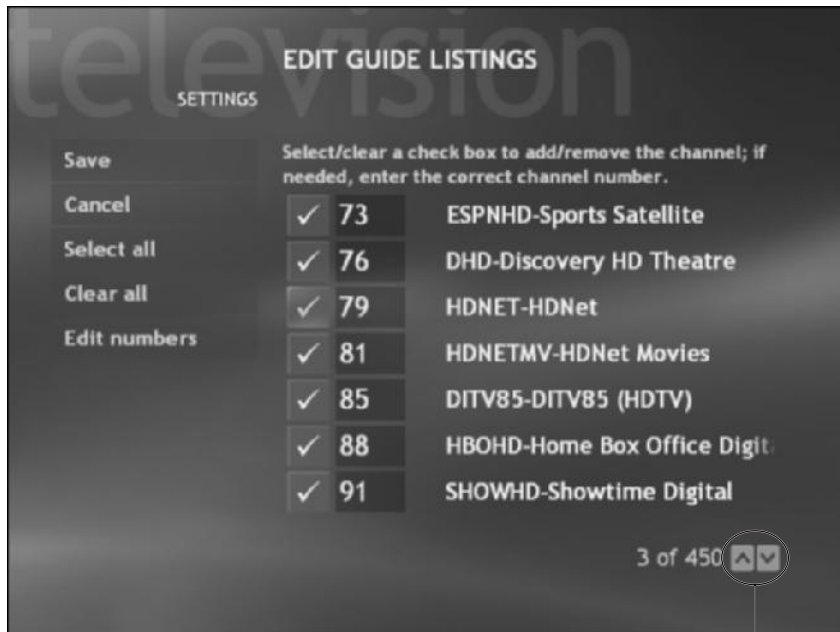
television

SETTINGS

EDIT GUIDE LISTINGS

Save

Cancel

Select all

Clear all

Edit numbers

Select/clear a check box to add/remove the channel; if needed, enter the correct channel number.

| | | |
|---|---|---|
| ✓ | 73 | ESPNHD-Sports Satellite |
| ✓ | 76 | DHD-Discovery HD Theatre |
| ✓ | 79 | HDNET-HDNet |
| ✓ | 81 | HDNETMV-HDNet Movies |
| ✓ | 85 | DITV85-DITV85 (HDTV) |
| ✓ | 88 | HBOHD-Home Box Office Digit |
| ✓ | 91 | SHOWHD-Showtime Digital |

3 of 450